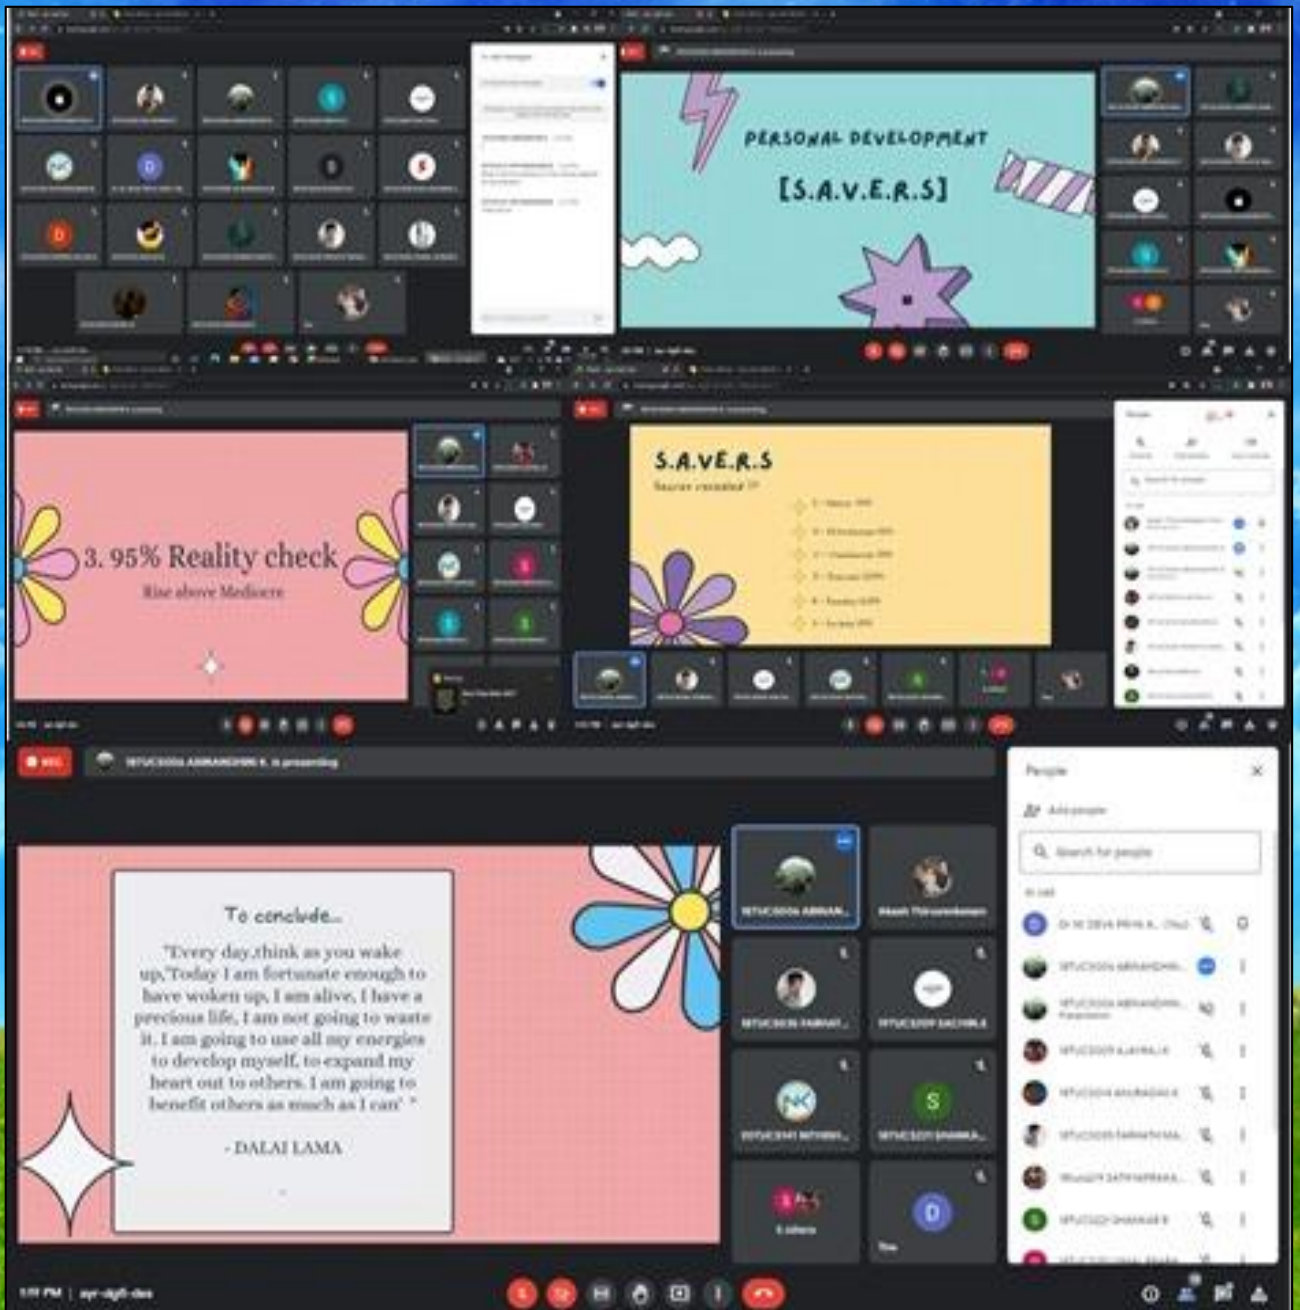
PERSONAL DEVELOPMENT

[S.A.V.E.R.S]

3. 95% Reality check

Rise above Mediocre

S.A.V.E.R.S

Secret revealed !!

REC

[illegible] is presenting

To conclude...

"Every day,think as you wake up,'Today I am fortunate enough to have woken up, I am alive, I have a precious life, I am not going to waste it. I am going to use all my energies to develop myself, to expand my heart out to others. I am going to benefit others as much as I can' "

- DALAI LAMA

People

Add people

Search for people

In call

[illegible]

You

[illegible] PM | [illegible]